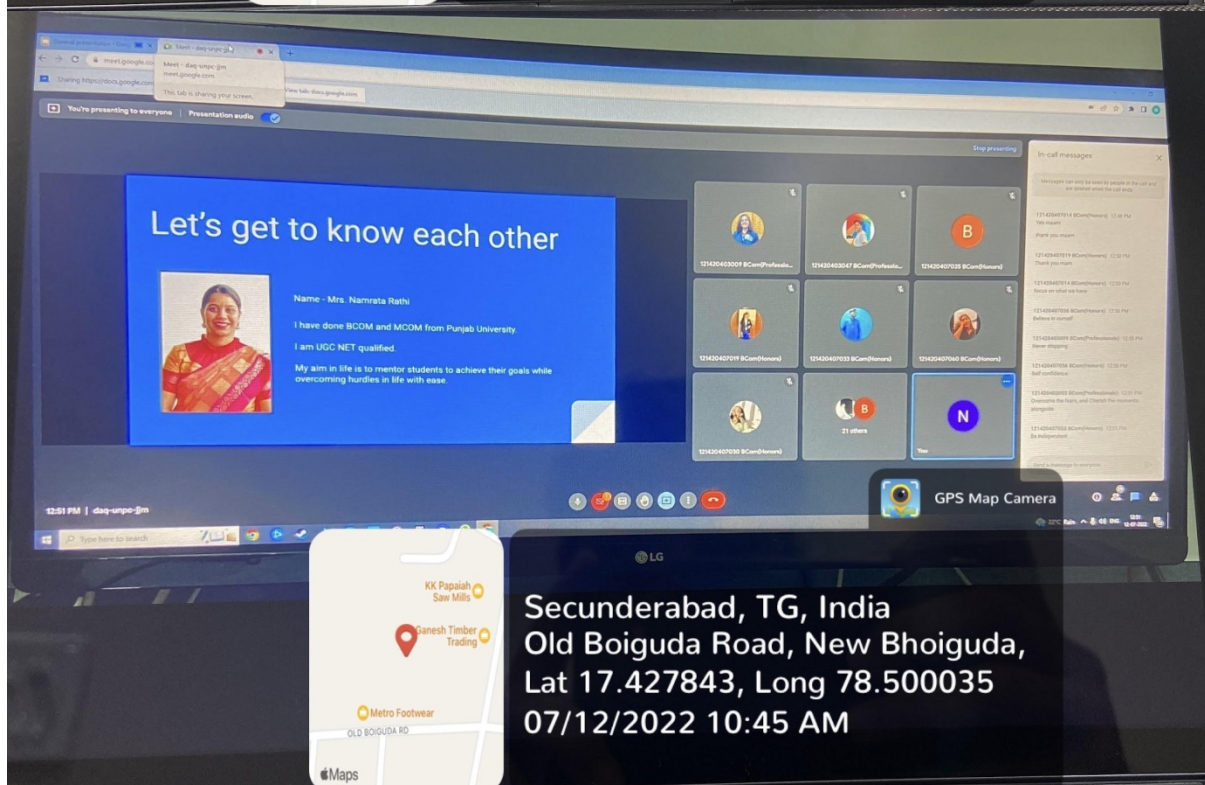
Meet - daq-unpc-jjm
meet.google.com

This tab is sharing your screen.

You're presenting to everyone | Presentation audio

Stop presenting

Let's get to know each other

Name - Mrs. Namrata Rathi

I have done BCOM and MCOM from Punjab University.

I am UGC NET qualified.

My aim in life is to mentor students to achieve their goals while overcoming hurdles in life with ease.

121420403009 BCom(Professio...
121420403047 BCom(Professio...
B
121420407035 BCom(Honors)
121420407019 BCom(Honors)
121420407033 BCom(Honors)
121420407060 BCom(Honors)
121420407030 BCom(Honors)
B
21 others
N
You

In-call messages

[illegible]

12:51 PM | daq-unpc-jjm

Type here to search

GPS Map Camera

LG

KK Papaiah Saw Mills
Ganesh Timber Trading
Metro Footwear
OLD BOIGUDA RD
Maps

Secunderabad, TG, India
Old Boiguda Road, New Bhoiguda,
Lat 17.427843, Long 78.500035
07/12/2022 10:45 AM